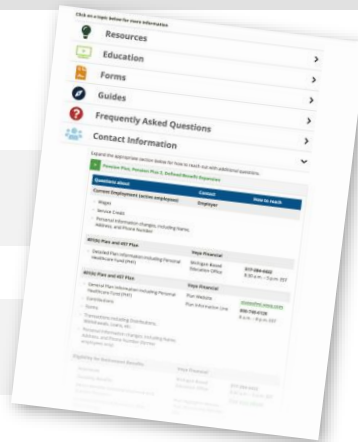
Click on a topic below for more information

Resources

Education

Forms

Guides

Frequently Asked Questions

Contact Information

Expand the appropriate section below for how to reach out with additional questions.

Pension Plus, Pension Plus 2, Defined Benefit Expansion

| Questions about | Contact | How to reach |
|---|---|---|
| Current Employment (active employee) | Employer | |
| • Wages | | |
| • Service Credit | | |
| • Personal information changes, including name, address, and Phone Number | | |
| MPSERS Plan and 457 Plan | Voya Financial | |
| • Detailed Plan information including Personal Healthcare Fund (PHF) | Michigan Based Education Office | 877-388-4902 8:30 a.m. - 5 p.m. EST |
| MPSERS Plan and 457 Plan | Voya Financial | |
| • General Plan information including Personal Healthcare Fund (PHF) | Plan Website | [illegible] |
| • Contributions | Plan Information Line | 800-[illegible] 8 a.m. - 9 p.m. EST |
| • Forms | | |
| • Transactions including Distributions, Withdrawals, Loans, etc. | | |
| • Personal information changes, including name, address, and Phone Number (former employee only) | | |

Eligibility for Retirement Benefits

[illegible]